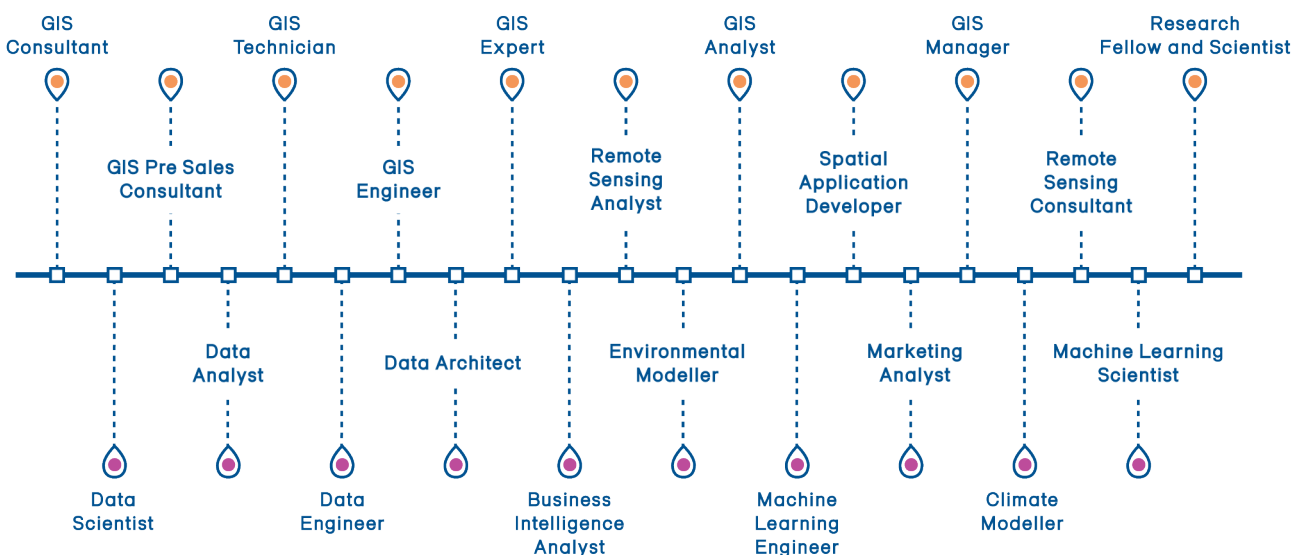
GIS Consultant

GIS Pre Sales Consultant

GIS Technician

GIS Engineer

GIS Expert

Remote Sensing Analyst

GIS Analyst

Spatial Application Developer

GIS Manager

Remote Sensing Consultant

Research Fellow and Scientist

Data Scientist

Data Analyst

Data Engineer

Data Architect

Business Intelligence Analyst

Environmental Modeller

Machine Learning Engineer

Marketing Analyst

Climate Modeller

Machine Learning Scientist